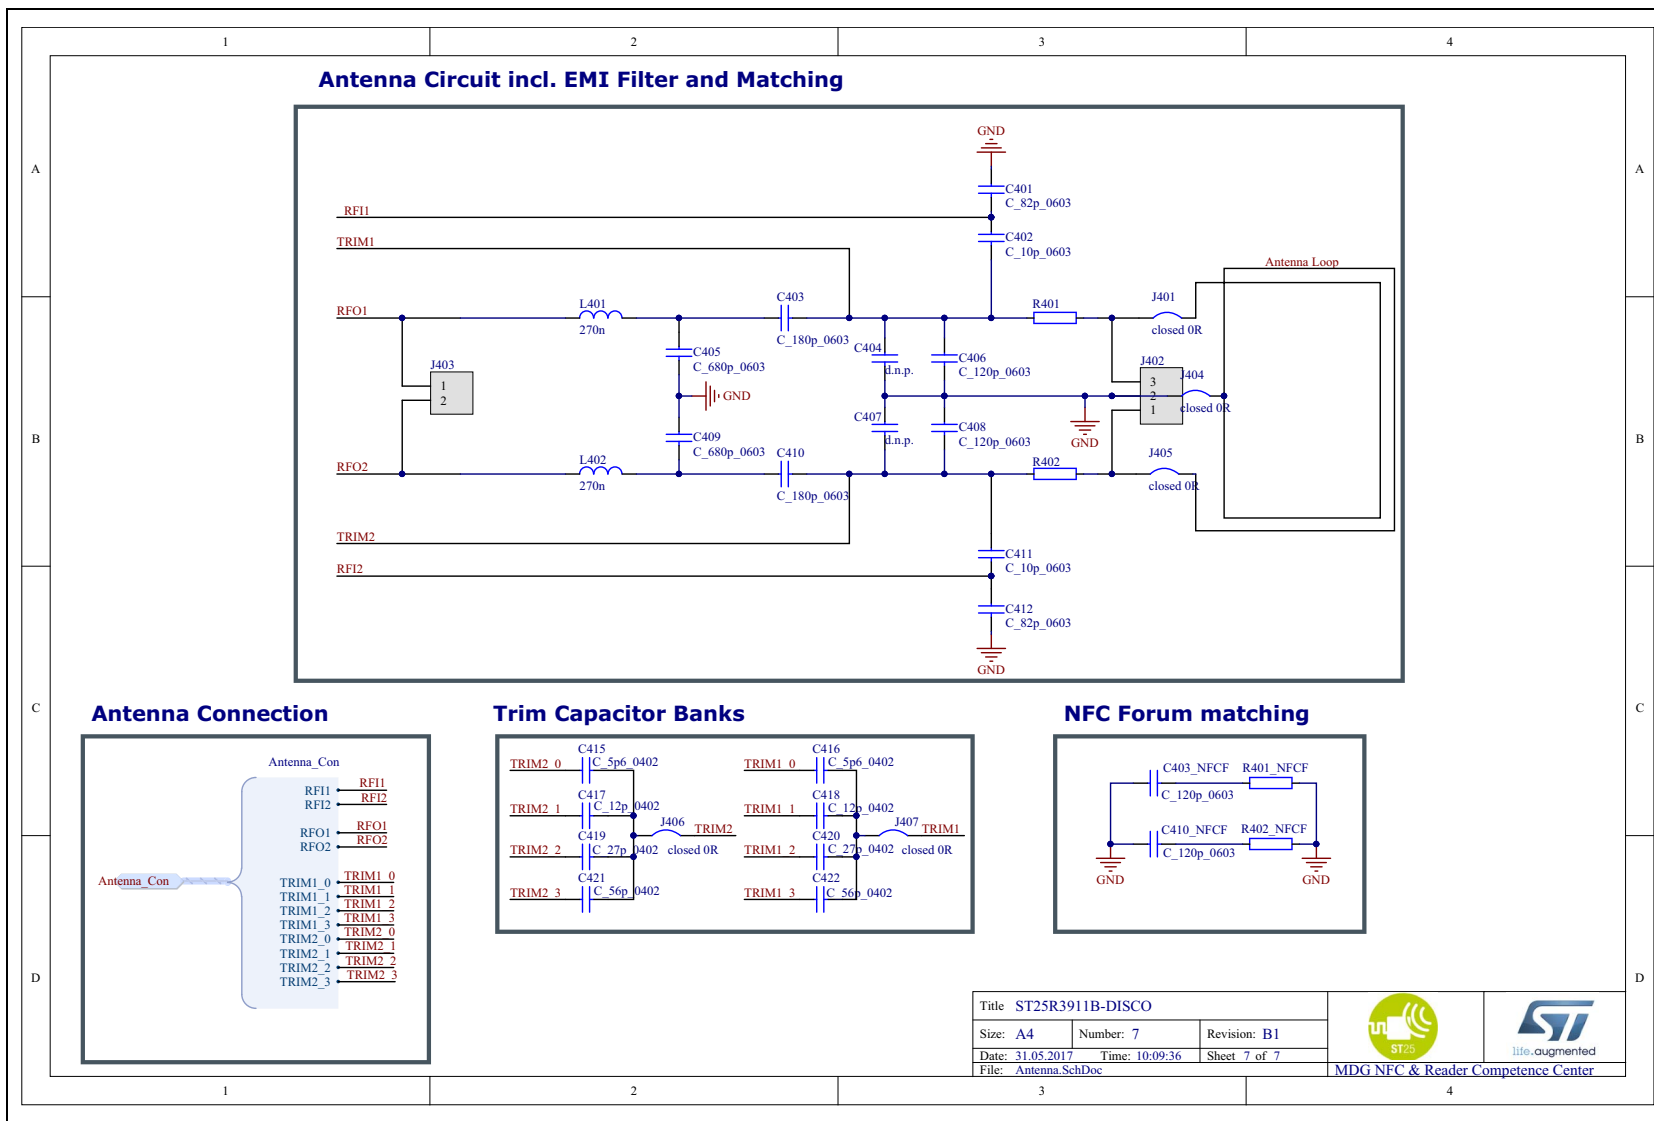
1 2 3 4

A B C D

Antenna Circuit incl. EMI Filter and Matching

GND
C401
C_82p_0603
RFI1
C402
C_10p_0603
TRIM1
Antenna Loop
RFO1
L401
270n
C403
C_180p_0603
R401
J401
closed 0R
C405
C_680p_0603
C404
d.n.p.
C406
C_120p_0603
J403
1
2
GND
J402
3
2
1
J404
closed 0R
C407
d.n.p.
C408
C_120p_0603
GND
C409
C_680p_0603
C410
RFO2
L402
270n
C_180p_0603
R402
J405
closed 0R
TRIM2
C411
C_10p_0603
RFI2
C412
C_82p_0603
GND

Antenna Connection

Antenna_Con
RFI1
RFI2
RFI1
RFI2
RFO1
RFO2
RFO1
RFO2
Antenna_Con
TRIM1_0
TRIM1_1
TRIM1_2
TRIM1_3
TRIM2_0
TRIM2_1
TRIM2_2
TRIM2_3
TRIM1_0
TRIM1_1
TRIM1_2
TRIM1_3
TRIM2_0
TRIM2_1
TRIM2_2
TRIM2_3

Trim Capacitor Banks

C415
TRIM2_0
C_5p6_0402
C417
TRIM2_1
C_12p_0402
J406
TRIM2
C419
TRIM2_2
C_27p_0402
closed 0R
C421
TRIM2_3
C_56p_0402
C416
TRIM1_0
C_5p6_0402
C418
TRIM1_1
C_12p_0402
J407
TRIM1
C420
TRIM1_2
C_27p_0402
closed 0R
C422
TRIM1_3
C_56p_0402

NFC Forum matching

C403_NFCF
R401_NFCF
C_120p_0603
C410_NFCF
R402_NFCF
C_120p_0603
GND
GND

Title ST25R3911B-DISCO
Size: A4
Number: 7
Revision: B1
Date: 31.05.2017
Time: 10:09:36
Sheet 7 of 7
File: Antenna.SchDoc
ST25
life.augmented
MDG NFC & Reader Competence Center